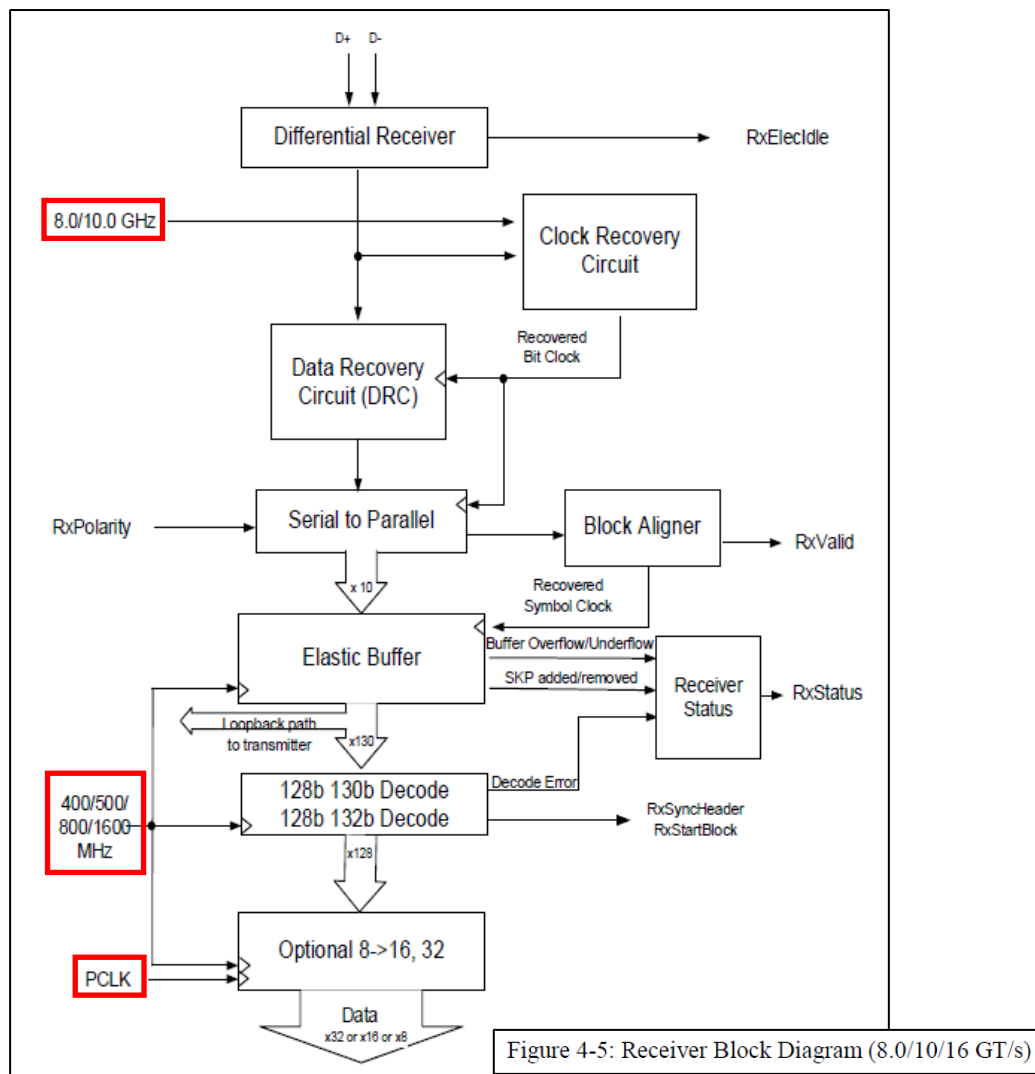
D+ D-

Differential Receiver

RxElecIdle

8.0/10.0 GHz

Clock Recovery Circuit

Recovered Bit Clock

Data Recovery Circuit (DRC)

RxPolarity

Serial to Parallel

Block Aligner

RxValid

x 10

Recovered Symbol Clock

Elastic Buffer

Buffer Overflow/Underflow

SKP added/removed

Receiver Status

RxStatus

Loopback path to transmitter

x130

400/500/ 800/1600 MHz

128b 130b Decode
128b 132b Decode

Decode Error

RxSyncHeader
RxStartBlock

x128

Optional 8->16, 32

PCLK

Data
x32 or x16 or x8

Figure 4-5: Receiver Block Diagram (8.0/10/16 GT/s)